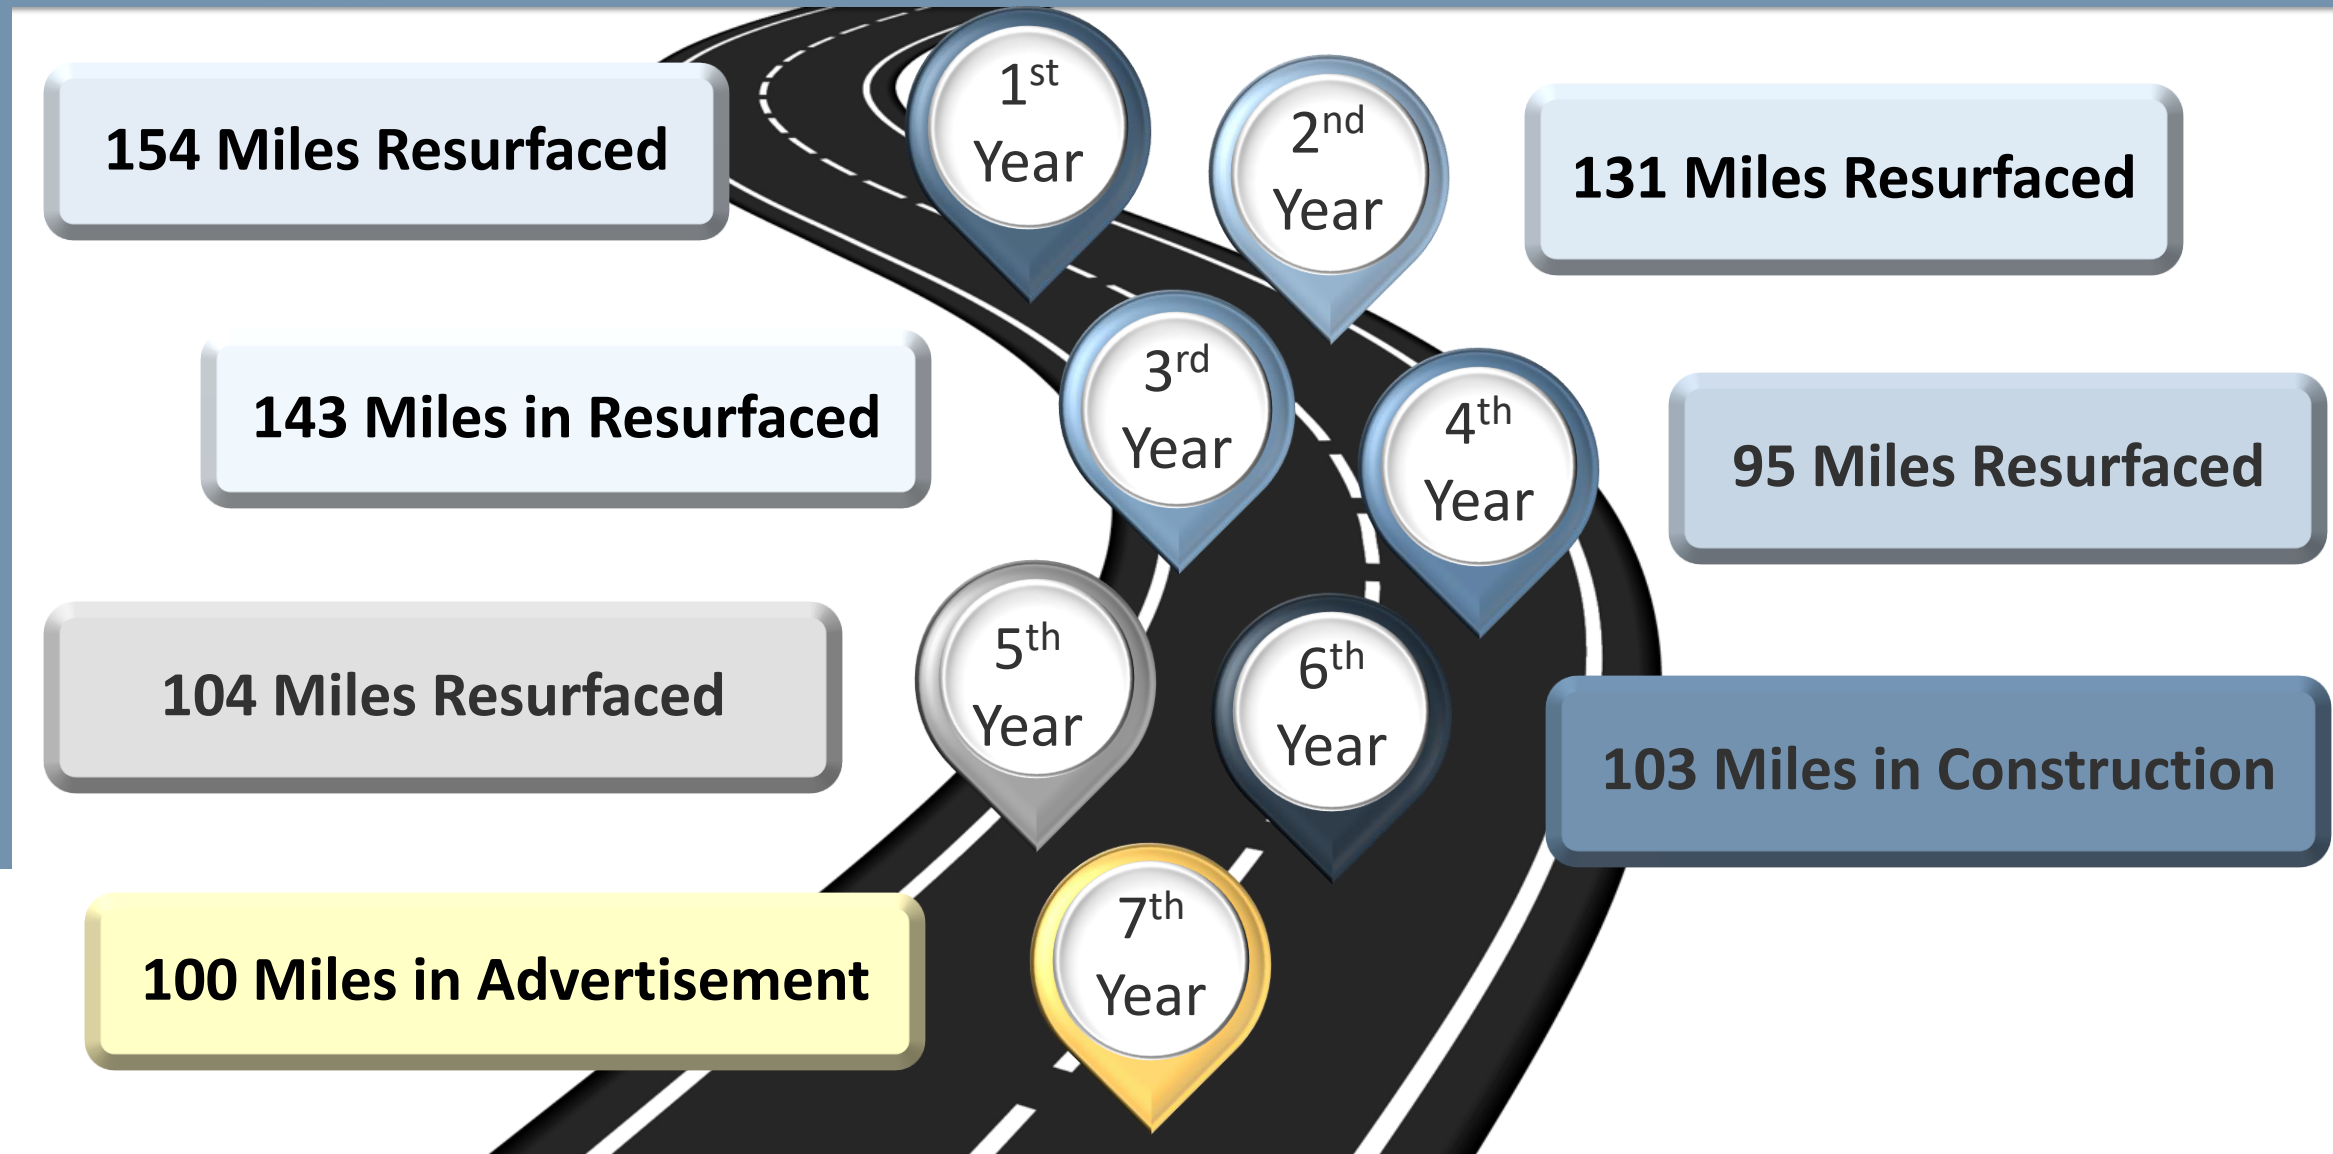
154 Miles Resurfaced

$1^{st}$ Year

$2^{nd}$ Year

131 Miles Resurfaced

143 Miles in Resurfaced

$3^{rd}$ Year

$4^{th}$ Year

95 Miles Resurfaced

104 Miles Resurfaced

$5^{th}$ Year

$6^{th}$ Year

103 Miles in Construction

100 Miles in Advertisement

$7^{th}$ Year